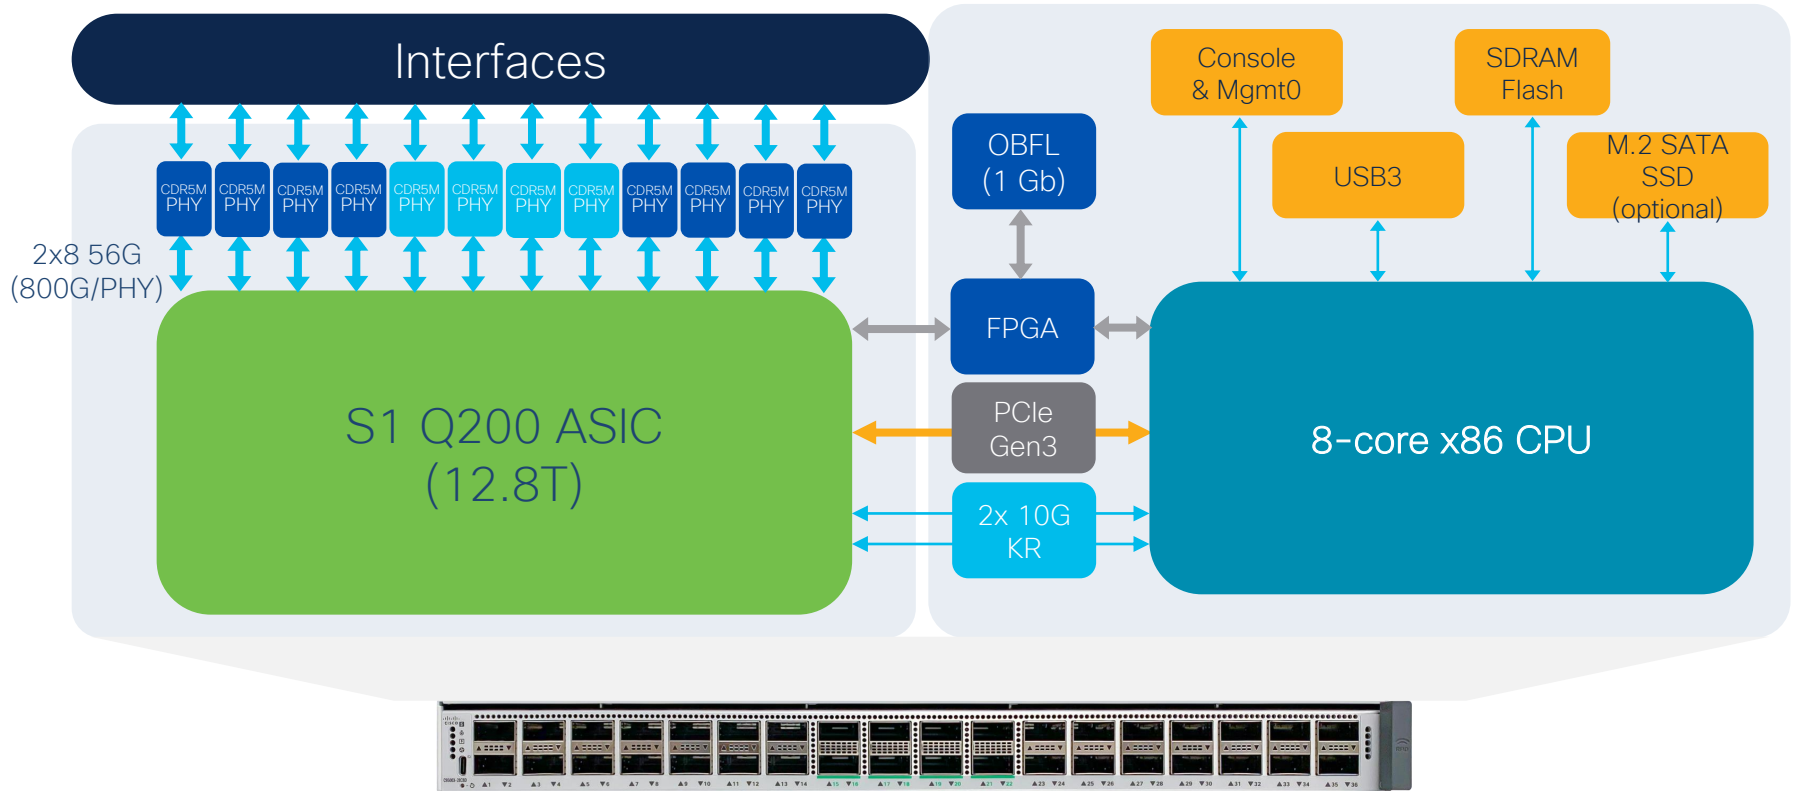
Interfaces

CDR5M PHY
CDR5M PHY
CDR5M PHY
CDR5M PHY
CDR5M PHY
CDR5M PHY
CDR5M PHY
CDR5M PHY
CDR5M PHY
CDR5M PHY
CDR5M PHY
CDR5M PHY

2x8 56G (800G/PHY)

S1 Q200 ASIC (12.8T)

OBFL (1 Gb)

FPGA

PCIe Gen3

2x 10G KR

Console & Mgmt0

USB3

SDRAM Flash

M.2 SATA SSD (optional)

8-core x86 CPU